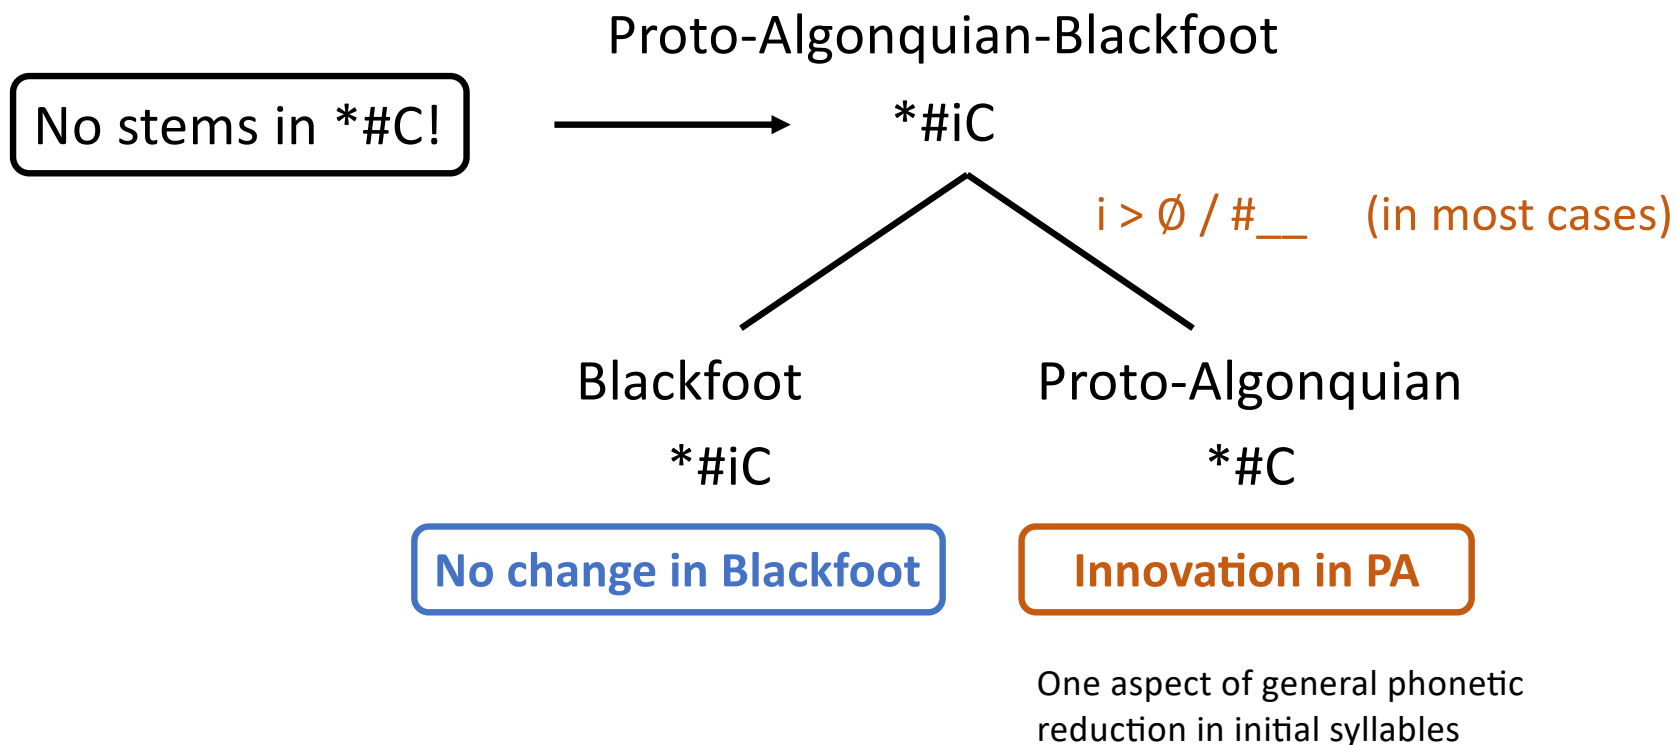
Proto-Algonquian-Blackfoot

No stems in *#C!

*#iC

i > Ø / #__ (in most cases)

Blackfoot

*#iC

Proto-Algonquian

*#C

No change in Blackfoot

Innovation in PA

One aspect of general phonetic reduction in initial syllables